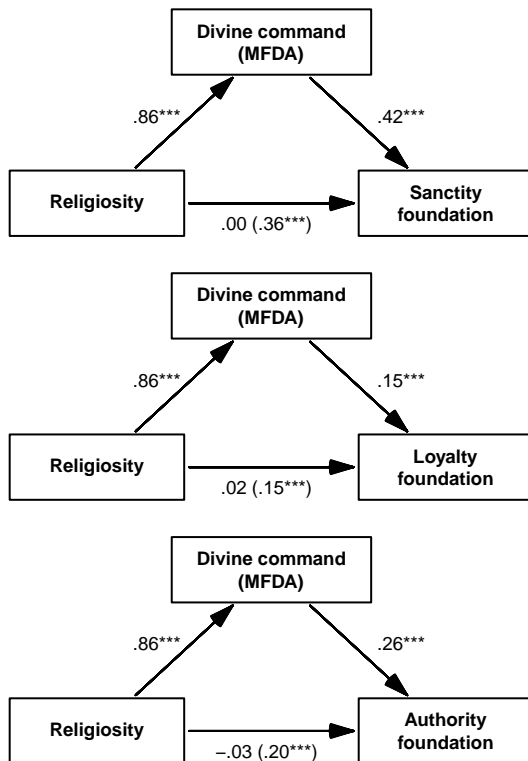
Divine command (MFDA)

.86***

.42***

Religiosity

.00 (.36***)

Sanctity foundation

Divine command (MFDA)

.86***

.15***

Religiosity

.02 (.15***)

Loyalty foundation

Divine command (MFDA)

.86***

.26***

Religiosity

−.03 (.20***)

Authority foundation